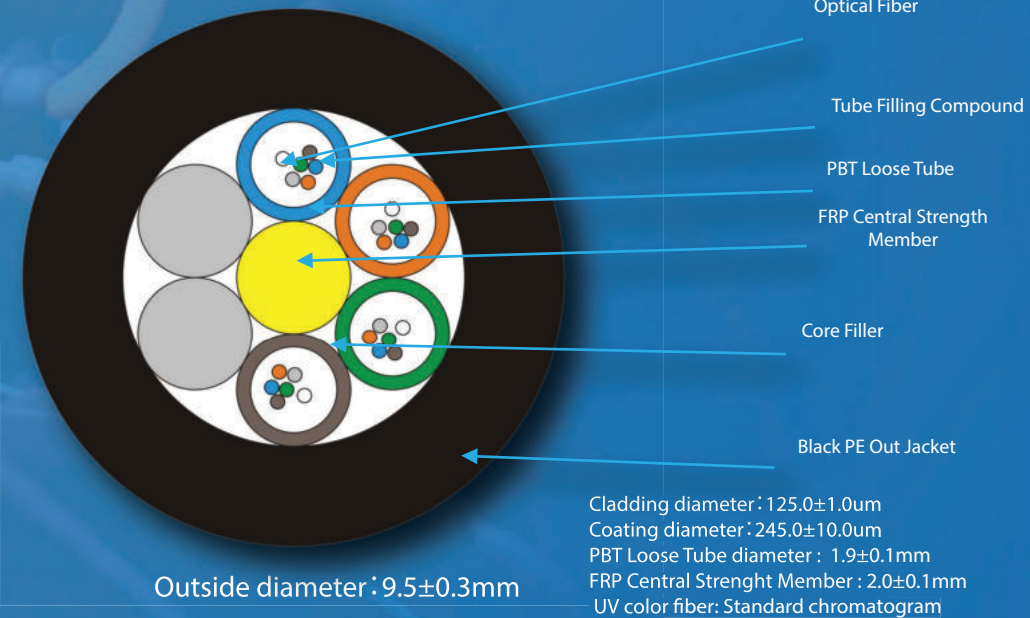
Optical Fiber

Tube Filling Compound

PBT Loose Tube

FRP Central Strength Member

Core Filler

Black PE Out Jacket

Cladding diameter：125.0±1.0um
Coating diameter：245.0±10.0um
PBT Loose Tube diameter : 1.9±0.1mm
FRP Central Strenght Member : 2.0±0.1mm
UV color fiber: Standard chromatogram

Outside diameter：9.5±0.3mm